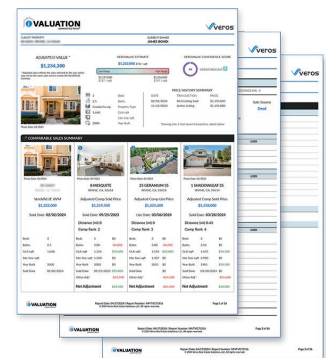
VALUATION

Veros

SUBJECT PROPERTY

SUBMITTED BY

JAMES BOND

ADJUSTED VALUE

$1,234,300

VEROSVALUE ESTIMATE

$1,210,000

VEROSVALUE CONFIDENCE SCORE

HIGH

PRICE HISTORY SUMMARY

COMPARABLE SALES SUMMARY

8 MESQUITE

23 GERANIUM

1 SHADOWLEAF

Sold Date: 02/30/2024

Sold Date: 09/25/2023

Sold Date: 03/14/2024

Sold Date: 02/20/2024

Distance (mi) 0.12

Distance (mi) 0.41

Distance (mi) 0.43

Comp Rank: 2

Comp Rank: 3

Comp Rank: 1

Net Adjustment

VALUATION

Page 1 of 16

Page 3 of 16

Page 5 of 16

Veros

Veros

Side Source

Deed